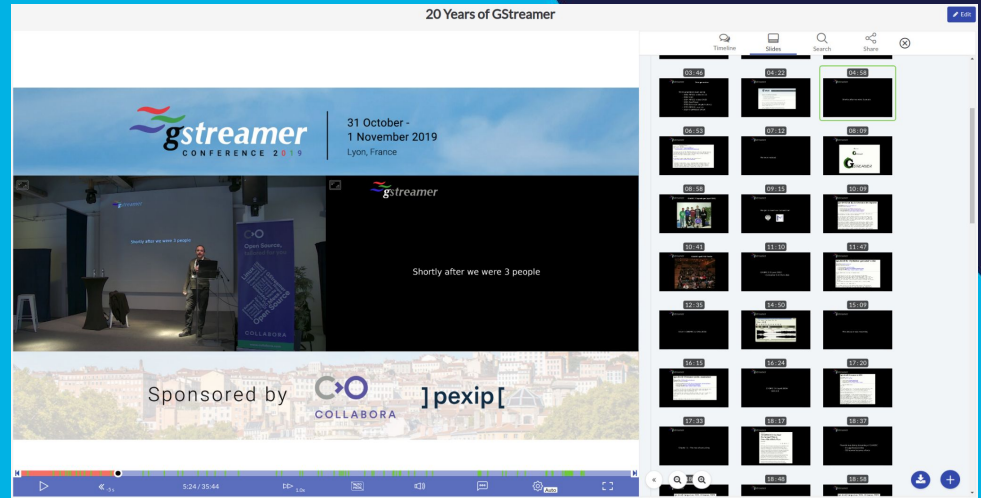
20 Years of GStreamer

Edit

Timeline Slides Search Share

gstreamer CONFERENCE 2019

31 October - 1 November 2019
Lyon, France

gstreamer

Shortly after we were 3 people

Shortly after we were 3 people

Open Source, Solutions for you

COLLABORA

Sponsored by COLLABORA ]pexip[

5:24 / 35:44

03:46 04:22 04:58
06:53 07:12 08:09
08:58 09:15 10:09
10:41 11:10 11:47
12:35 14:50 15:09
16:15 16:24 17:20
17:32 18:17 18:37
18:48 18:58